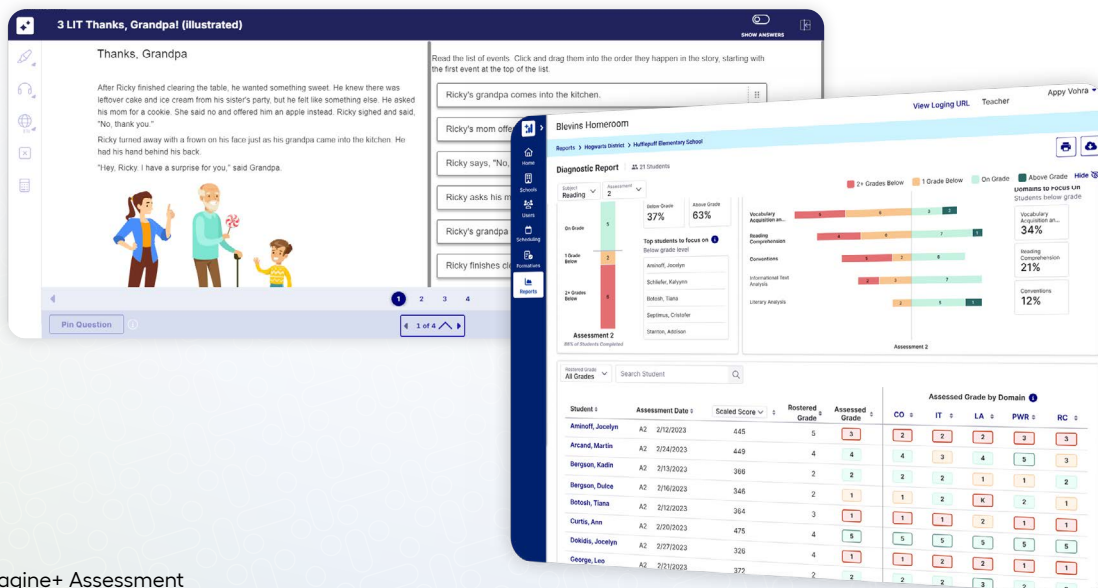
3 LIT Thanks, Grandpa! (illustrated)

SHOW ANSWERS

Thanks, Grandpa

After Ricky finished clearing the table, he wanted something sweet. He knew there was leftover cake and ice cream from his sister's party, but he felt like something else. He asked his mom for a cookie. She said no and offered him an apple instead. Ricky sighed and said, "No, thank you."

Ricky turned away with a frown on his face just as his grandpa came into the kitchen. He had his hand behind his back.

"Hey, Ricky. I have a surprise for you," said Grandpa.

Read the list of events. Click and drag them into the order they happen in the story, starting with the first event at the top of the list.

Ricky's grandpa comes into the kitchen.

Ricky's mom offe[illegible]

Ricky says, "No, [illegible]

Ricky asks his m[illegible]

Ricky's grandpa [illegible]

Ricky finishes cl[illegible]

1 2 3 4

Pin Question

1 of 4

View Loging URL Teacher Appy Vohra

Blevins Homeroom

Reports > Hogwarts District > Hufflepuff Elementary School

Home
Schools
Users
Scheduling
Formatives
Reports

Diagnostic Report 21 Students

Subject Reading
Assessment 2

2+ Grades Below 1 Grade Below On Grade Above Grade Hide

On Grade
1 Grade Below
2+ Grades Below

Below Grade 37%
Above Grade 63%

Top students to focus on
Below grade level
Aminoff, Jocelyn
Schleifer, Kalyynn
Botosh, Tiana
Septimus, Cristofer
Stanton, Addison

Assessment 2
86% of Students Completed

Vocabulary Acquisition an...
Reading Comprehension
Conventions
Informational Text Analysis
Literary Analysis

Assessment 2

Domains to Focus On
Students below grade
Vocabulary Acquisition and... 34%
Reading Comprehension 21%
Conventions 12%

Rostered Grade All Grades
Search Student

Assessed Grade by Domain

| Student | Assessment Date | Scaled Score | Rostered Grade | Assessed Grade | CO | IT | LA | PWR | RC |
|---|---|---|---|---|---|---|---|---|---|
| Aminoff, Jocelyn | A2 2/12/2023 | 445 | 5 | 3 | 2 | 2 | 2 | 3 | 3 |
| Arcand, Martin | A2 2/24/2023 | 449 | 4 | 4 | 4 | 3 | 4 | 5 | 3 |
| Bergson, Kadin | A2 2/13/2023 | 366 | 2 | 2 | 2 | 2 | 1 | 1 | 2 |
| Bergson, Dulce | A2 2/16/2023 | 346 | 2 | 1 | 1 | 2 | K | 2 | 1 |
| Botosh, Tiana | A2 2/12/2023 | 364 | 3 | 1 | 1 | 1 | 2 | 1 | 1 |
| Curtis, Ann | A2 2/20/2023 | 475 | 4 | 5 | 5 | 5 | 5 | 5 | 5 |
| Dokidis, Jocelyn | A2 2/27/2023 | 326 | 4 | 1 | 1 | 2 | 2 | 1 | 1 |
| George, Leo | A2 2/21/2023 | 372 | 2 | 2 | 2 | 2 | 3 | 2 | 2 |

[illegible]agine+ Assessment